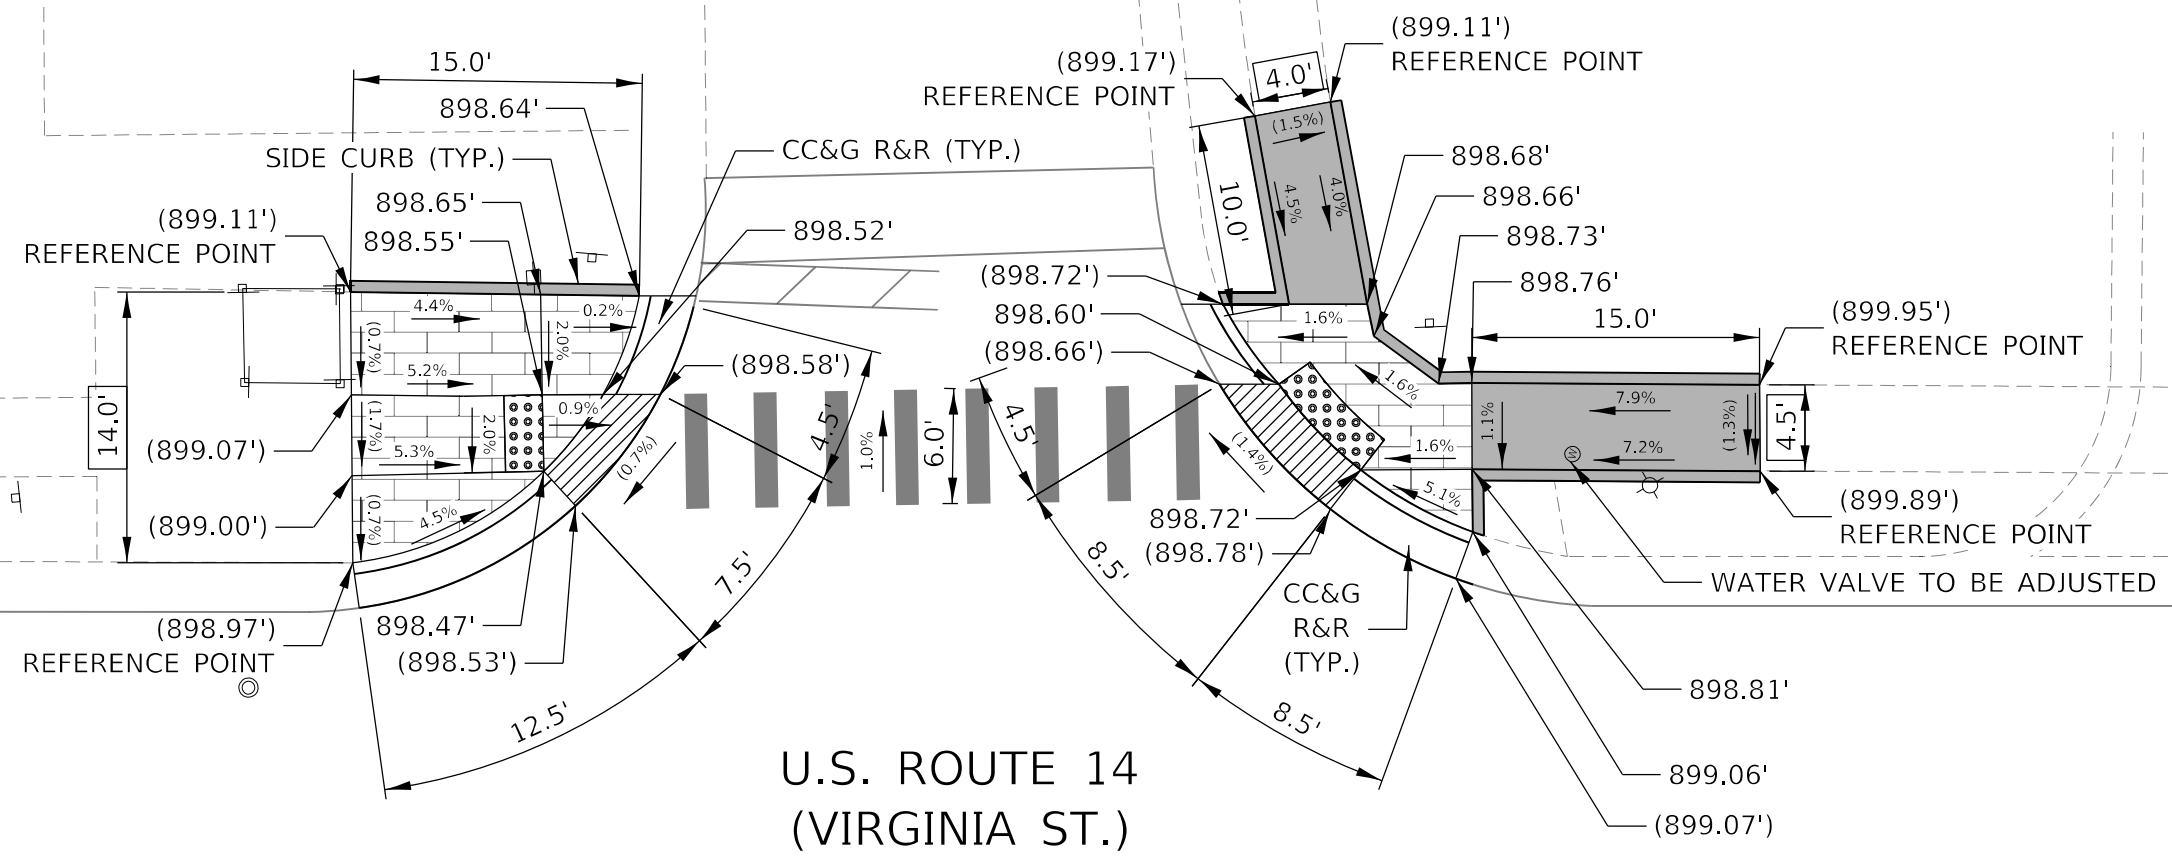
15.0'
898.64'
SIDE CURB (TYP.)
898.65'
898.55'
(899.11')
REFERENCE POINT
CC&G R&R (TYP.)
898.52'
4.4%
0.2%
(0.7%)
2.0%
5.2%
14.0'
(1.7%)
0.9%
2.0%
5.3%
(899.07')
(0.7%)
(0.7%)
4.5%
(899.00')
(898.97')
REFERENCE POINT
898.47'
(898.53')
7.5'
12.5'
(898.58')
4.5'
1.0%
6.0'
4.5'
(899.17')
REFERENCE POINT
4.0'
(899.11')
REFERENCE POINT
(1.5%)
10.0'
4.5%
4.0%
898.68'
898.66'
898.73'
898.76'
(898.72')
898.60'
(898.66')
1.6%
15.0'
(899.95')
REFERENCE POINT
1.6%
7.9%
1.1%
(1.3%)
4.5'
7.2%
(1.4%)
1.6%
5.1%
898.72'
(898.78')
(899.89')
REFERENCE POINT
WATER VALVE TO BE ADJUSTED
8.5'
CC&G R&R (TYP.)
898.81'
8.5'
899.06'
(899.07')
U.S. ROUTE 14
(VIRGINIA ST.)